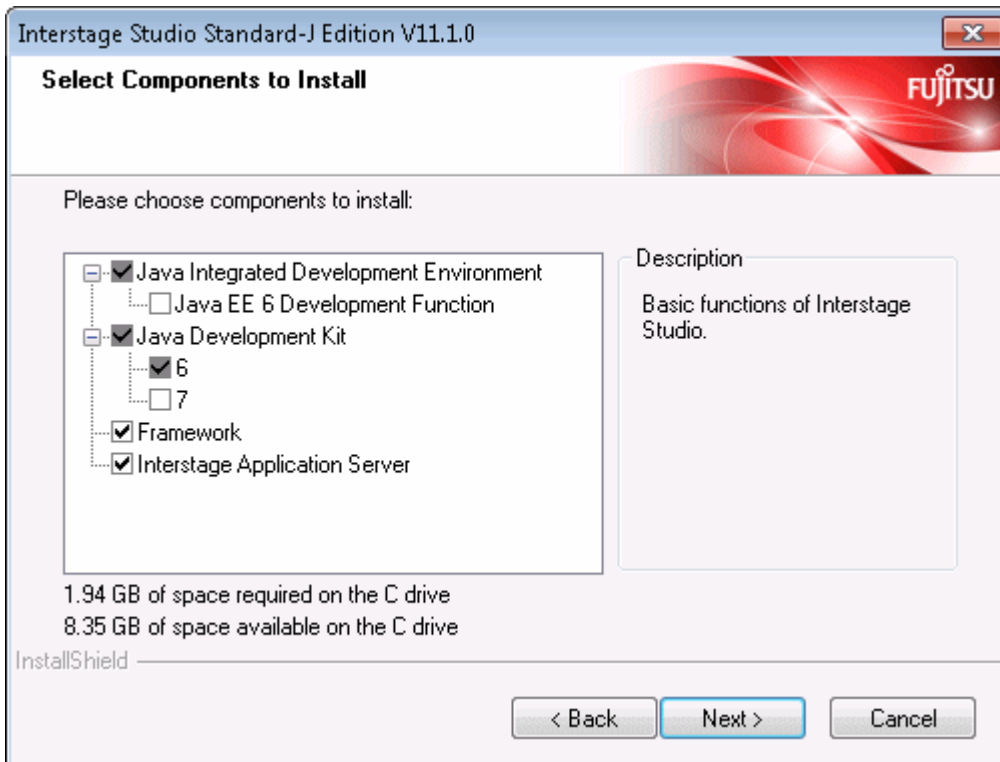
Interstage Studio Standard-J Edition V11.1.0

Select Components to Install

FUJITSU

Please choose components to install:

Java Integrated Development Environment
Java EE 6 Development Function
Java Development Kit
6
7
Framework
Interstage Application Server

Description

Basic functions of Interstage Studio.

1.94 GB of space required on the C drive
8.35 GB of space available on the C drive

InstallShield

< Back
Next >
Cancel